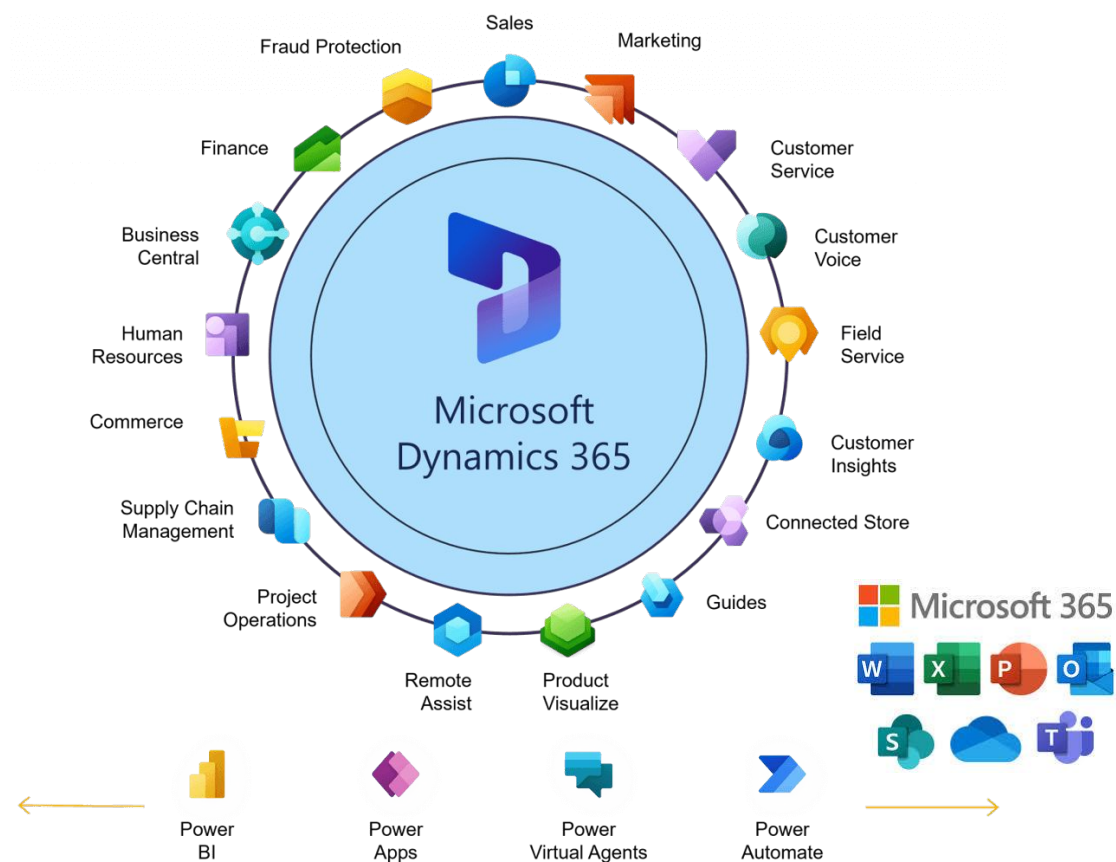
Sales
Marketing
Fraud Protection
Finance
Customer Service
Business Central
Customer Voice
Human Resources
Field Service
Microsoft Dynamics 365
Commerce
Customer Insights
Supply Chain Management
Connected Store
Project Operations
Guides
Remote Assist
Product Visualize
Microsoft 365
W
X
P
O
S
T
Power BI
Power Apps
Power Virtual Agents
Power Automate